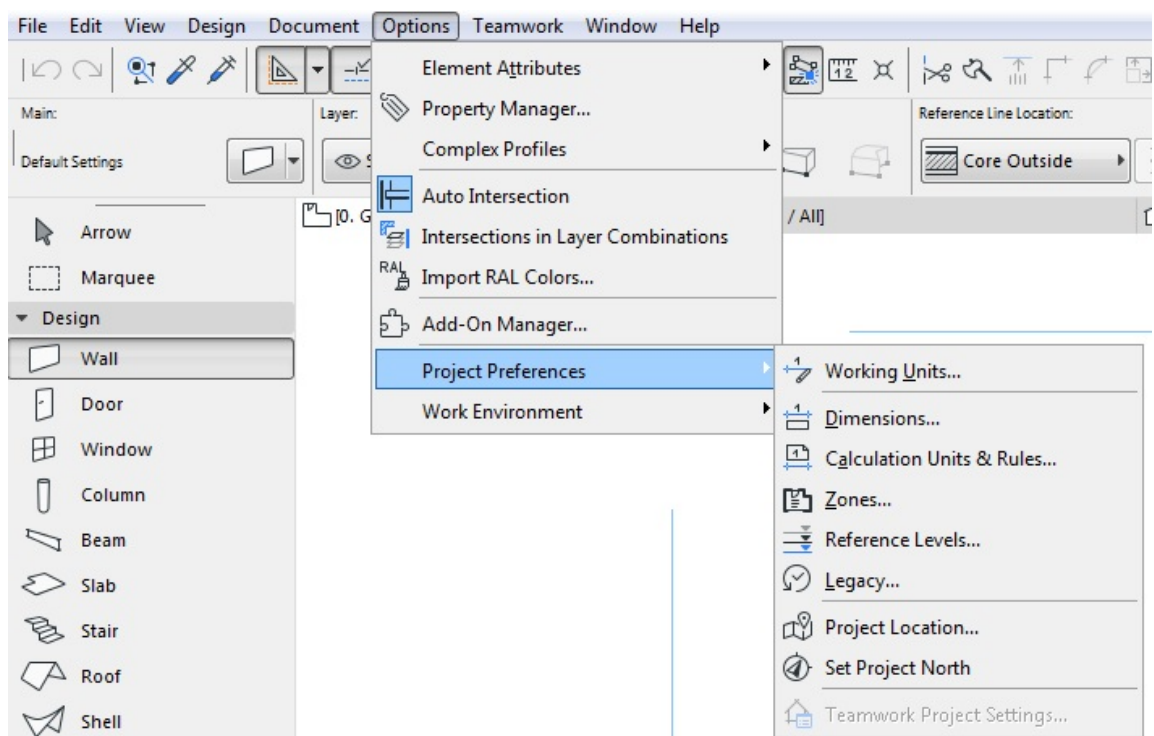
File Edit View Design Document Options Teamwork Window Help

Main:
Default Settings
Layer:
Reference Line Location:
Core Outside

[0. G
/ All]

Arrow
Marquee
Design
Wall
Door
Window
Column
Beam
Slab
Stair
Roof
Shell

Element Attributes
Property Manager...
Complex Profiles
Auto Intersection
Intersections in Layer Combinations
RAL Import RAL Colors...
Add-On Manager...
Project Preferences
Work Environment

Working Units...
Dimensions...
Calculation Units & Rules...
Zones...
Reference Levels...
Legacy...
Project Location...
Set Project North
Teamwork Project Settings...